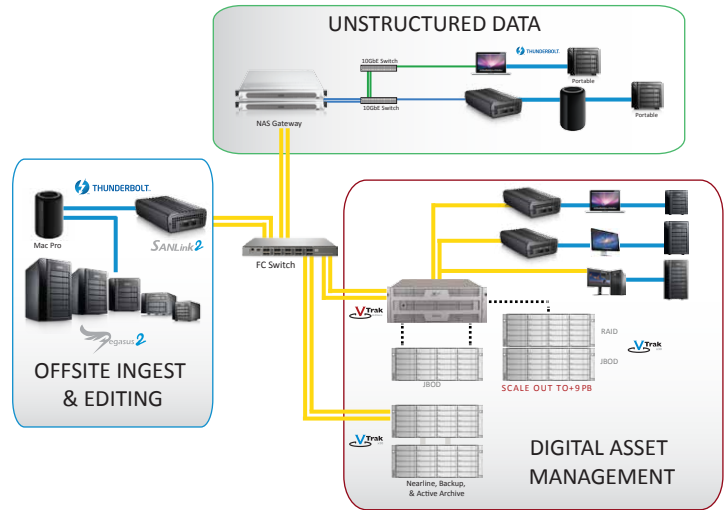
UNSTRUCTURED DATA

10GbE Switch

THUNDERBOLT.

Portable

NAS Gateway

10GbE Switch

Portable

THUNDERBOLT.

Mac Pro

SANLink2

Pegasus2

OFFSITE INGEST & EDITING

FC Switch

VTrak

RAID

VTrak

JBOD

JBOD

SCALE OUT TO+9PB

VTrak

Nearline, Backup, & Active Archive

DIGITAL ASSET MANAGEMENT